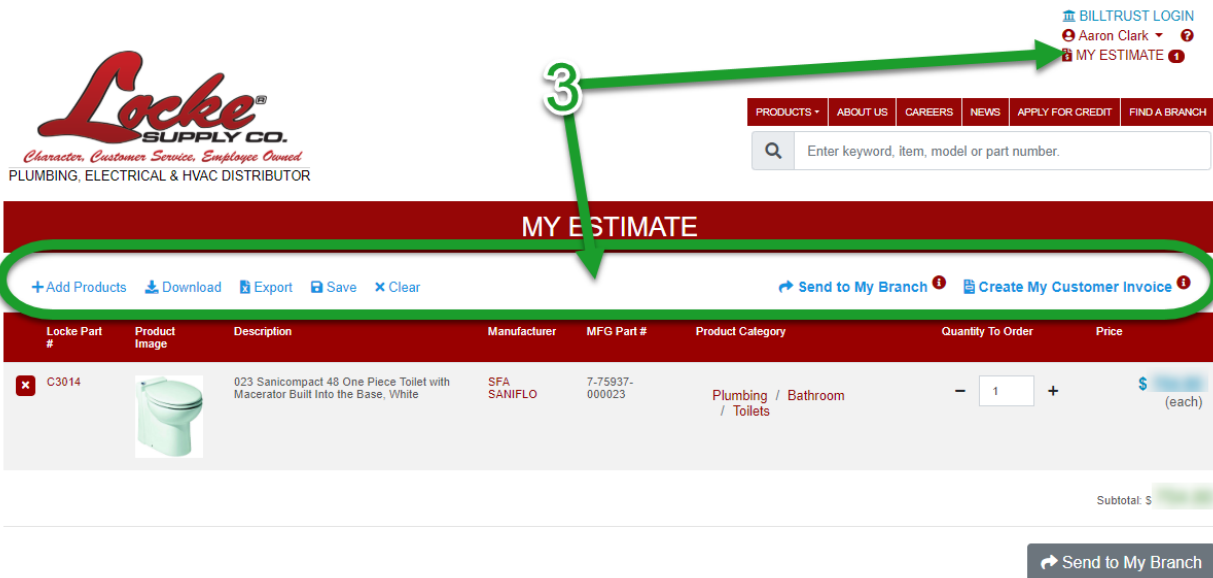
BILLTRUST LOGIN
Aaron Clark
MY ESTIMATE 1

Locke® SUPPLY CO.
Character, Customer Service, Employee Owned
PLUMBING, ELECTRICAL & HVAC DISTRIBUTOR

3

PRODUCTS | ABOUT US | CAREERS | NEWS | APPLY FOR CREDIT | FIND A BRANCH

Enter keyword, item, model or part number.

MY ESTIMATE

+Add Products Download Export Save Clear Send to My Branch Create My Customer Invoice

| Locke Part # | Product Image | Description | Manufacturer | MFG Part # | Product Category | Quantity To Order | Price |
|---|---|---|---|---|---|---|---|
| C3014 | | 023 Sanicompact 48 One Piece Toilet with Macerator Built Into the Base, White | SFA SANIFLO | 7-75937-000023 | Plumbing / Bathroom / Toilets | − 1 + | $ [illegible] (each) |

Subtotal: $ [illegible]

Send to My Branch